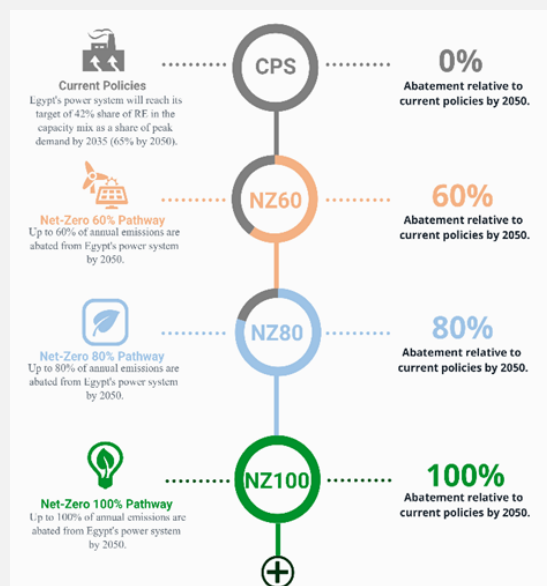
CPS

Current Policies
Egypt's power system will reach its target of 42% share of RE in the capacity mix as a share of peak demand by 2035 (65% by 2050).

0%
Abatement relative to current policies by 2050.

NZ60

Net-Zero 60% Pathway
Up to 60% of annual emissions are abated from Egypt's power system by 2050.

60%
Abatement relative to current policies by 2050.

NZ80

Net-Zero 80% Pathway
Up to 80% of annual emissions are abated from Egypt's power system by 2050.

80%
Abatement relative to current policies by 2050.

NZ100

Net-Zero 100% Pathway
Up to 100% of annual emissions are abated from Egypt's power system by 2050.

100%
Abatement relative to current policies by 2050.